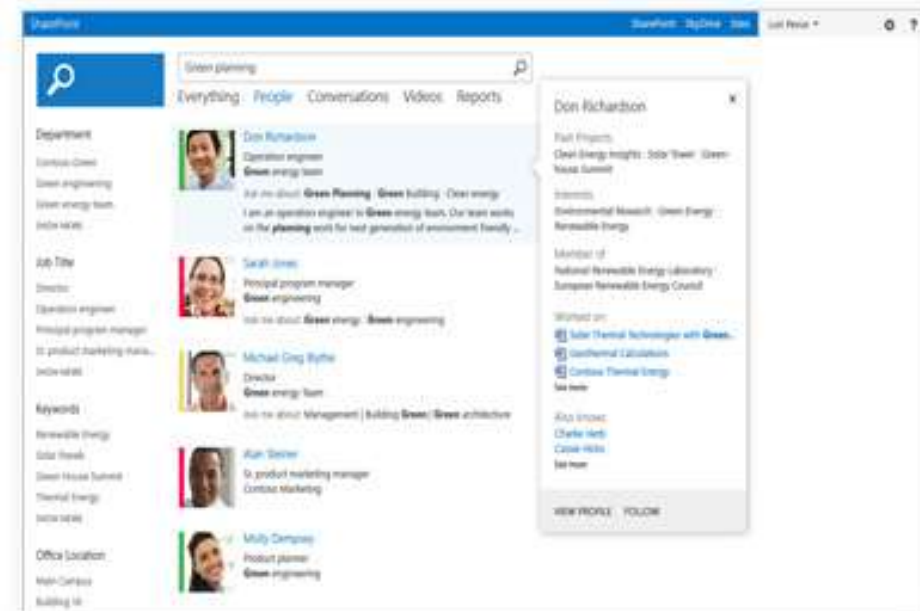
SharePoint

SharePoint SkyDrive Sites Lori Penor ▾

Green planning

Everything People Conversations Videos Reports

Department
Contoso Green
Green engineering
Green energy team
SHOW MORE

Job Title
Director
Operation engineer
Principal program manager
Sr. product marketing mana...
SHOW MORE

Keywords
Renewable Energy
Solar Panels
Green House Summit
Thermal Energy
SHOW MORE

Office Location
Main Campus
Building 44

Don Richardson
Operation engineer
Green energy team
Ask me about: Green Planning · Green building · Clean energy
I am an operation engineer in Green energy team. Our team works on the planning work for next generation of environment friendly ...

Sarah Jones
Principal program manager
Green engineering
Ask me about: Green energy · Green engineering

Michael Greg Blythe
Director
Green energy Team
Ask me about: Management | Building Green | Green architecture

Alan Steiner
Sr. product marketing manager
Contoso Marketing

Molly Dempsey
Product planner
Green engineering

Don Richardson

Past Projects
Clean Energy Insights · Solar Tower · Green House Summit

Interests
Environmental Research · Green Energy · Renewable Energy

Member of
National Renewable Energy Laboratory · European Renewable Energy Council

Worked on
Solar Thermal Technologies with Green...
Geothermal Calculations
Contoso Thermal Energy
See more

Also knows
Charlie Herb
Carole Hicks
See more

VIEW PROFILE FOLLOW